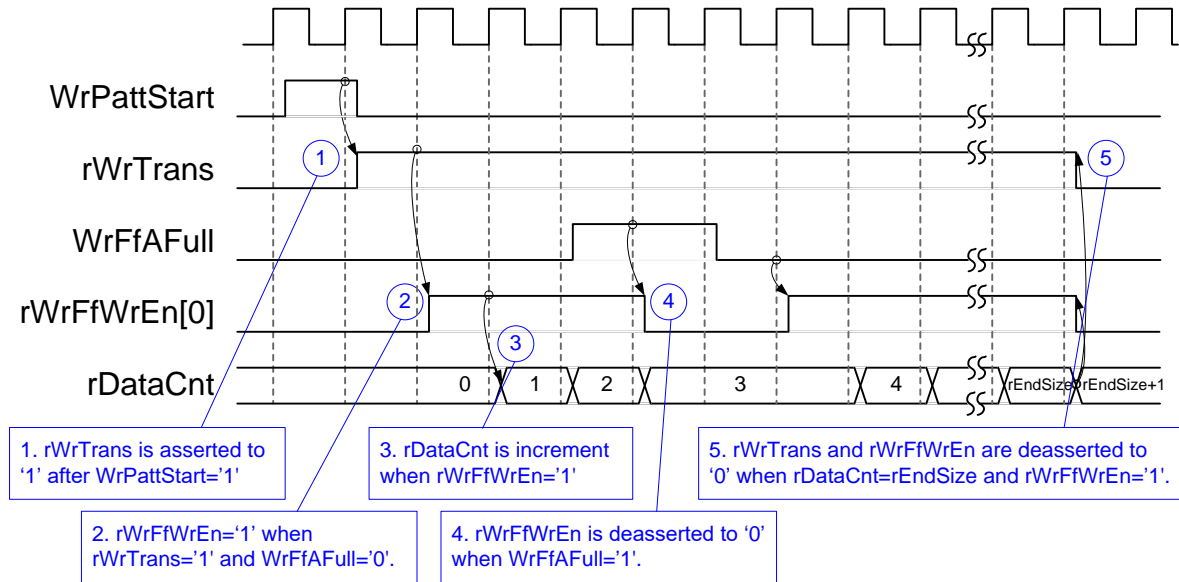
WrPattStart

rWrTrans

WrFfAFull

rWrFfWrEn[0]

rDataCnt

1

2

3

4

5

0

1

2

3

4

rEndSize

rEndSize+1

1. rWrTrans is asserted to '1' after WrPattStart='1'

2. rWrFfWrEn='1' when rWrTrans='1' and WrFfAFull='0'.

3. rDataCnt is increment when rWrFfWrEn='1'

4. rWrFfWrEn is deasserted to '0' when WrFfAFull='1'.

5. rWrTrans and rWrFfWrEn are deasserted to '0' when rDataCnt=rEndSize and rWrFfWrEn='1'.